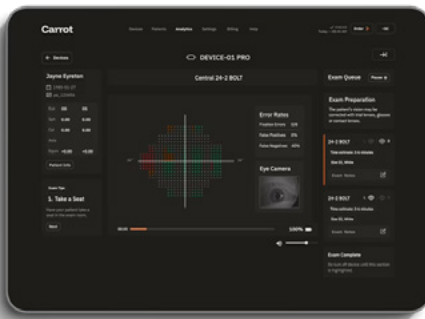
Carrot

Devices Patients Analytics Settings Billing Help

← Devices

DEVICE-01 PRO

Jayne Eyreton

Central 24-2 BOLT

Error Rates

Positive Errors 10%

False Positives 0%

False Negatives 40%

Eye Camera

1. Take a Seat

Next

100%

Exam Queue

Pause

Exam Preparation

24-2 BOLT

24-2 BOLT

Exam Complete